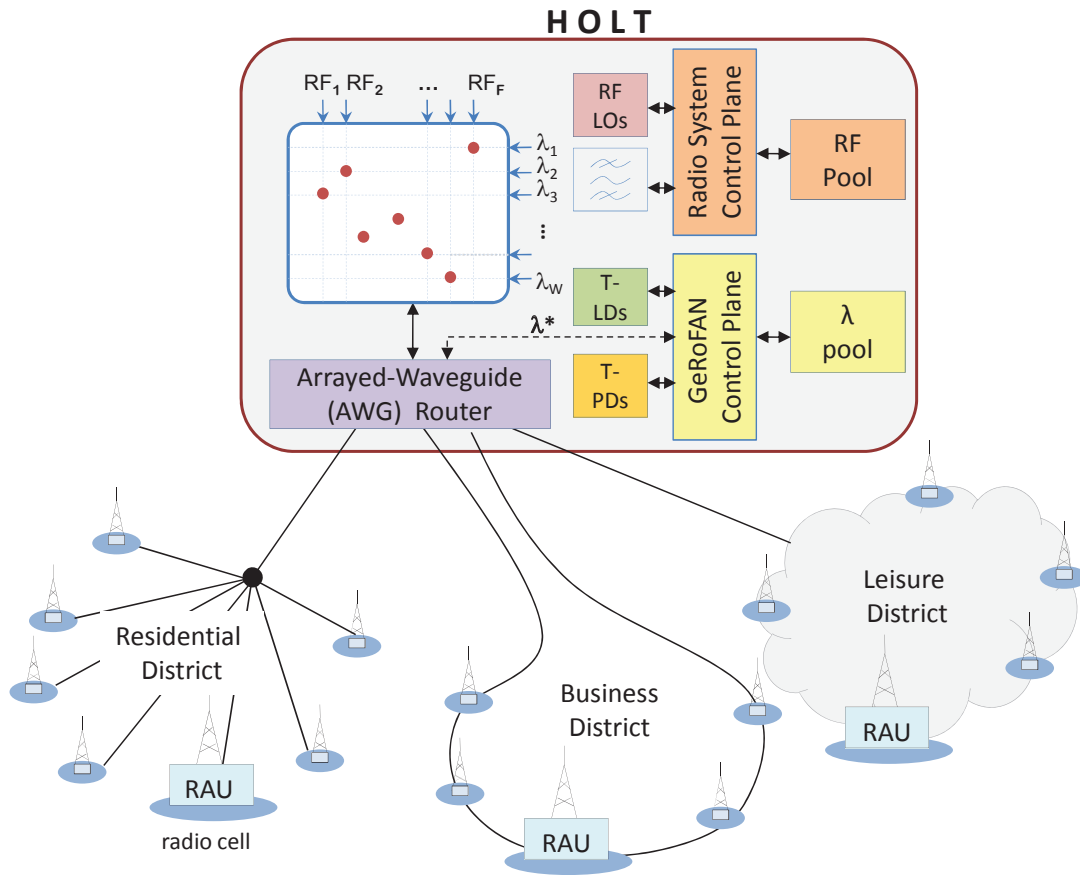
HOLT

$RF_1$ $RF_2$ ... $RF_F$

$\lambda_1$
$\lambda_2$
$\lambda_3$
⋮
$\lambda_W$

RF LOs

Radio System Control Plane

RF Pool

T-LDs

$\lambda^*$

GeRoFAN Control Plane

$\lambda$ pool

T-PDs

Arrayed-Waveguide (AWG) Router

Residential District

RAU

radio cell

Business District

RAU

Leisure District

RAU